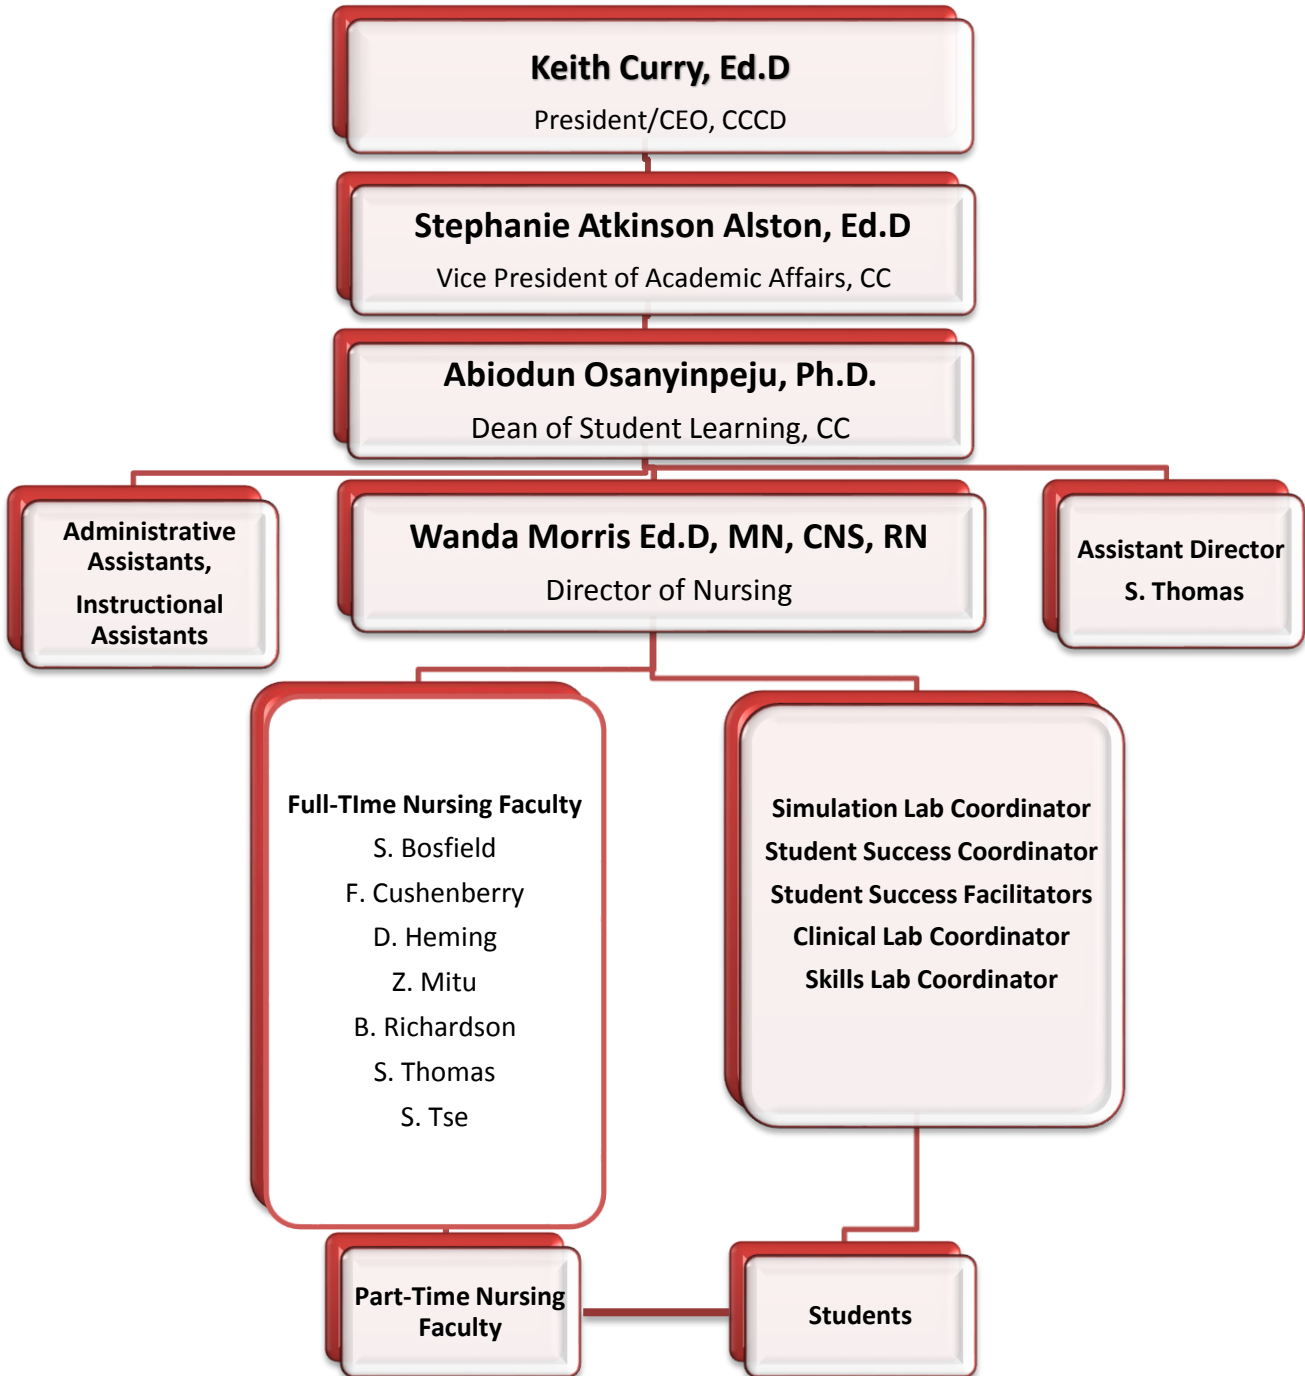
Keith Curry, Ed.D
President/CEO, CCCD

Stephanie Atkinson Alston, Ed.D
Vice President of Academic Affairs, CC

Abiodun Osanyinpeju, Ph.D.
Dean of Student Learning, CC

Administrative Assistants,
Instructional Assistants

Wanda Morris Ed.D, MN, CNS, RN
Director of Nursing

Assistant Director
S. Thomas

Full-TIme Nursing Faculty
S. Bosfield
F. Cushenberry
D. Heming
Z. Mitu
B. Richardson
S. Thomas
S. Tse

Simulation Lab Coordinator
Student Success Coordinator
Student Success Facilitators
Clinical Lab Coordinator
Skills Lab Coordinator

Part-Time Nursing Faculty

Students